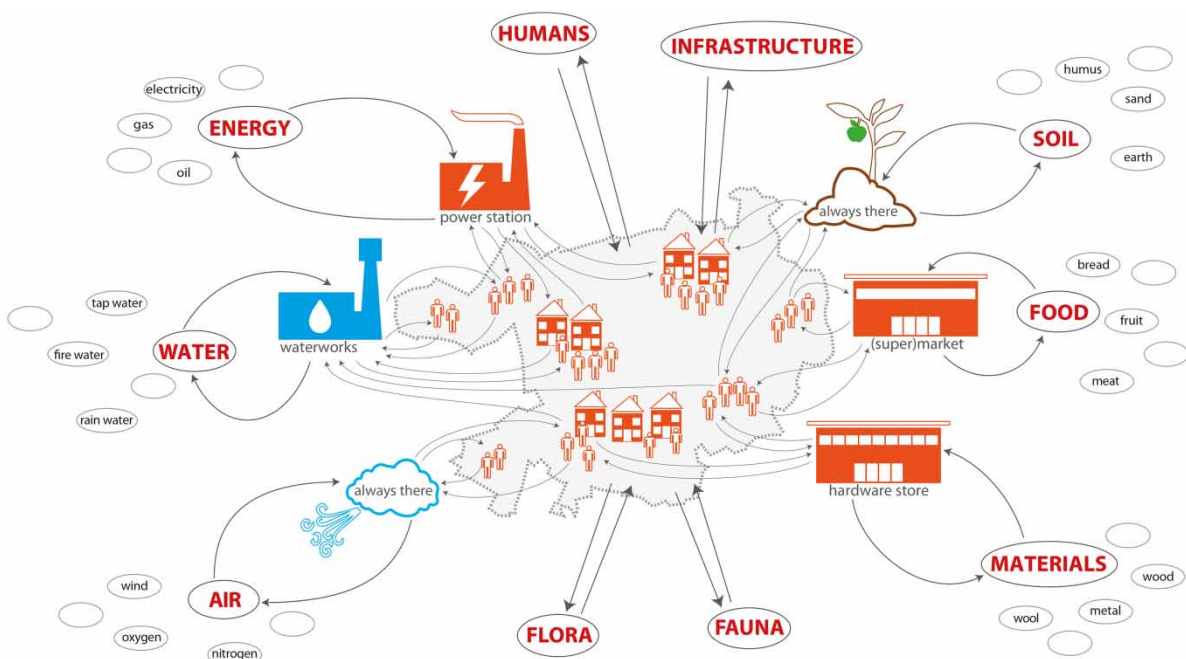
HUMANS

INFRASTRUCTURE

electricity

gas

oil

ENERGY

power station

humus

sand

earth

SOIL

always there

tap water

fire water

rain water

WATER

waterworks

bread

fruit

meat

FOOD

(super)market

hardware store

always there

wind

oxygen

nitrogen

AIR

FLORA

FAUNA

MATERIALS

wood

metal

wool